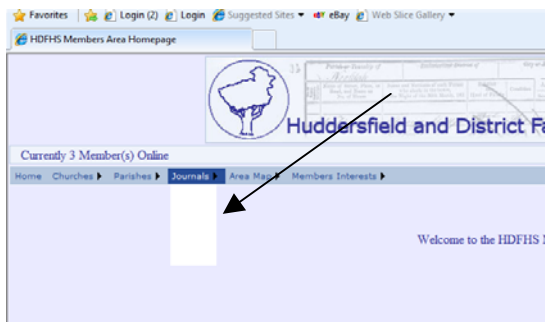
Favorites | Login (2) Login Suggested Sites ▾ eBay Web Slice Gallery ▾

HDFHS Members Area Homepage

Huddersfield and District Fa

Currently 3 Member(s) Online

Home Churches ▸ Parishes ▸ Journals ▸ Area Map ▸ Members Interests ▸

Welcome to the HDFHS